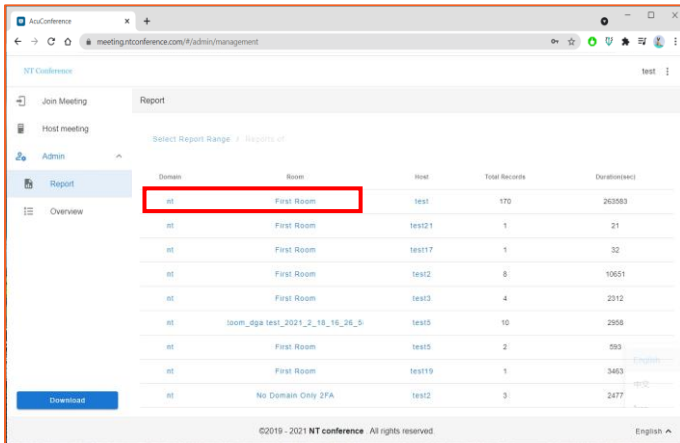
AzuConference ×  +

meeting.ntconference.com/#/admin/management

NT Conference

test ⋮

Join Meeting

Host meeting

Admin

Report

Overview

Report

Select Report Range / Reports of

| Domain | Room | Host | Total Records | Duration(sec) |
|---|---|---|---|---|
| nt | First Room | test | 170 | 263583 |
| nt | First Room | test21 | 1 | 21 |
| nt | First Room | test17 | 1 | 32 |
| nt | First Room | test2 | 8 | 10651 |
| nt | First Room | test3 | 4 | 2312 |
| nt | room_dga test_2021_2_18_16_26_5 | test5 | 10 | 2958 |
| nt | First Room | test5 | 2 | 593 |
| nt | First Room | test19 | 1 | 3463 |
| nt | No Domain Only 2FA | test2 | 3 | 2477 |

English

中文

Download

©2019 - 2021 NT conference . All rights reserved.

English ^